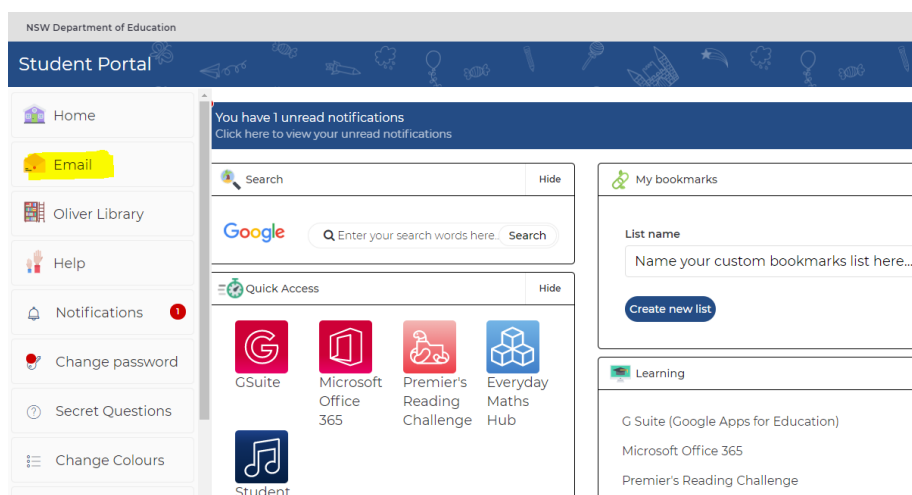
NSW Department of Education

Student Portal

Home

Email

Oliver Library

Help

Notifications 1

Change password

Secret Questions

Change Colours

You have 1 unread notifications
Click here to view your unread notifications

Search Hide

Google Enter your search words here... Search

Quick Access Hide

GSuite

Microsoft Office 365

Premier's Reading Challenge

Everyday Maths Hub

Student

My bookmarks

List name

Name your custom bookmarks list here...

Create new list

Learning

G Suite (Google Apps for Education)

Microsoft Office 365

Premier's Reading Challenge